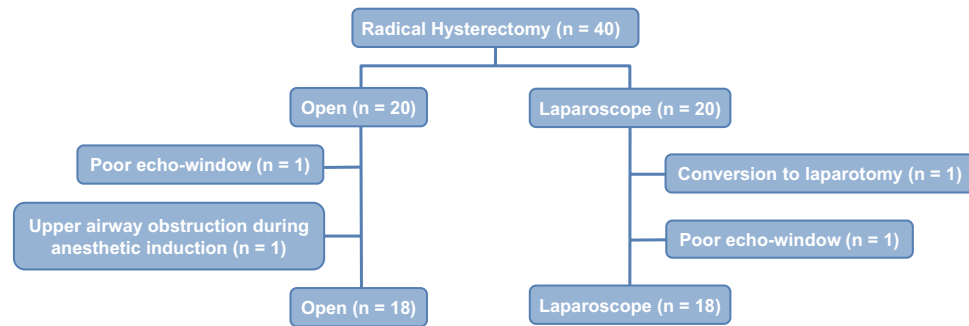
Radical Hysterectomy (n = 40)

Open (n = 20)

Laparoscope (n = 20)

Poor echo-window (n = 1)

Upper airway obstruction during anesthetic induction (n = 1)

Open (n = 18)

Conversion to laparotomy (n = 1)

Poor echo-window (n = 1)

Laparoscope (n = 18)